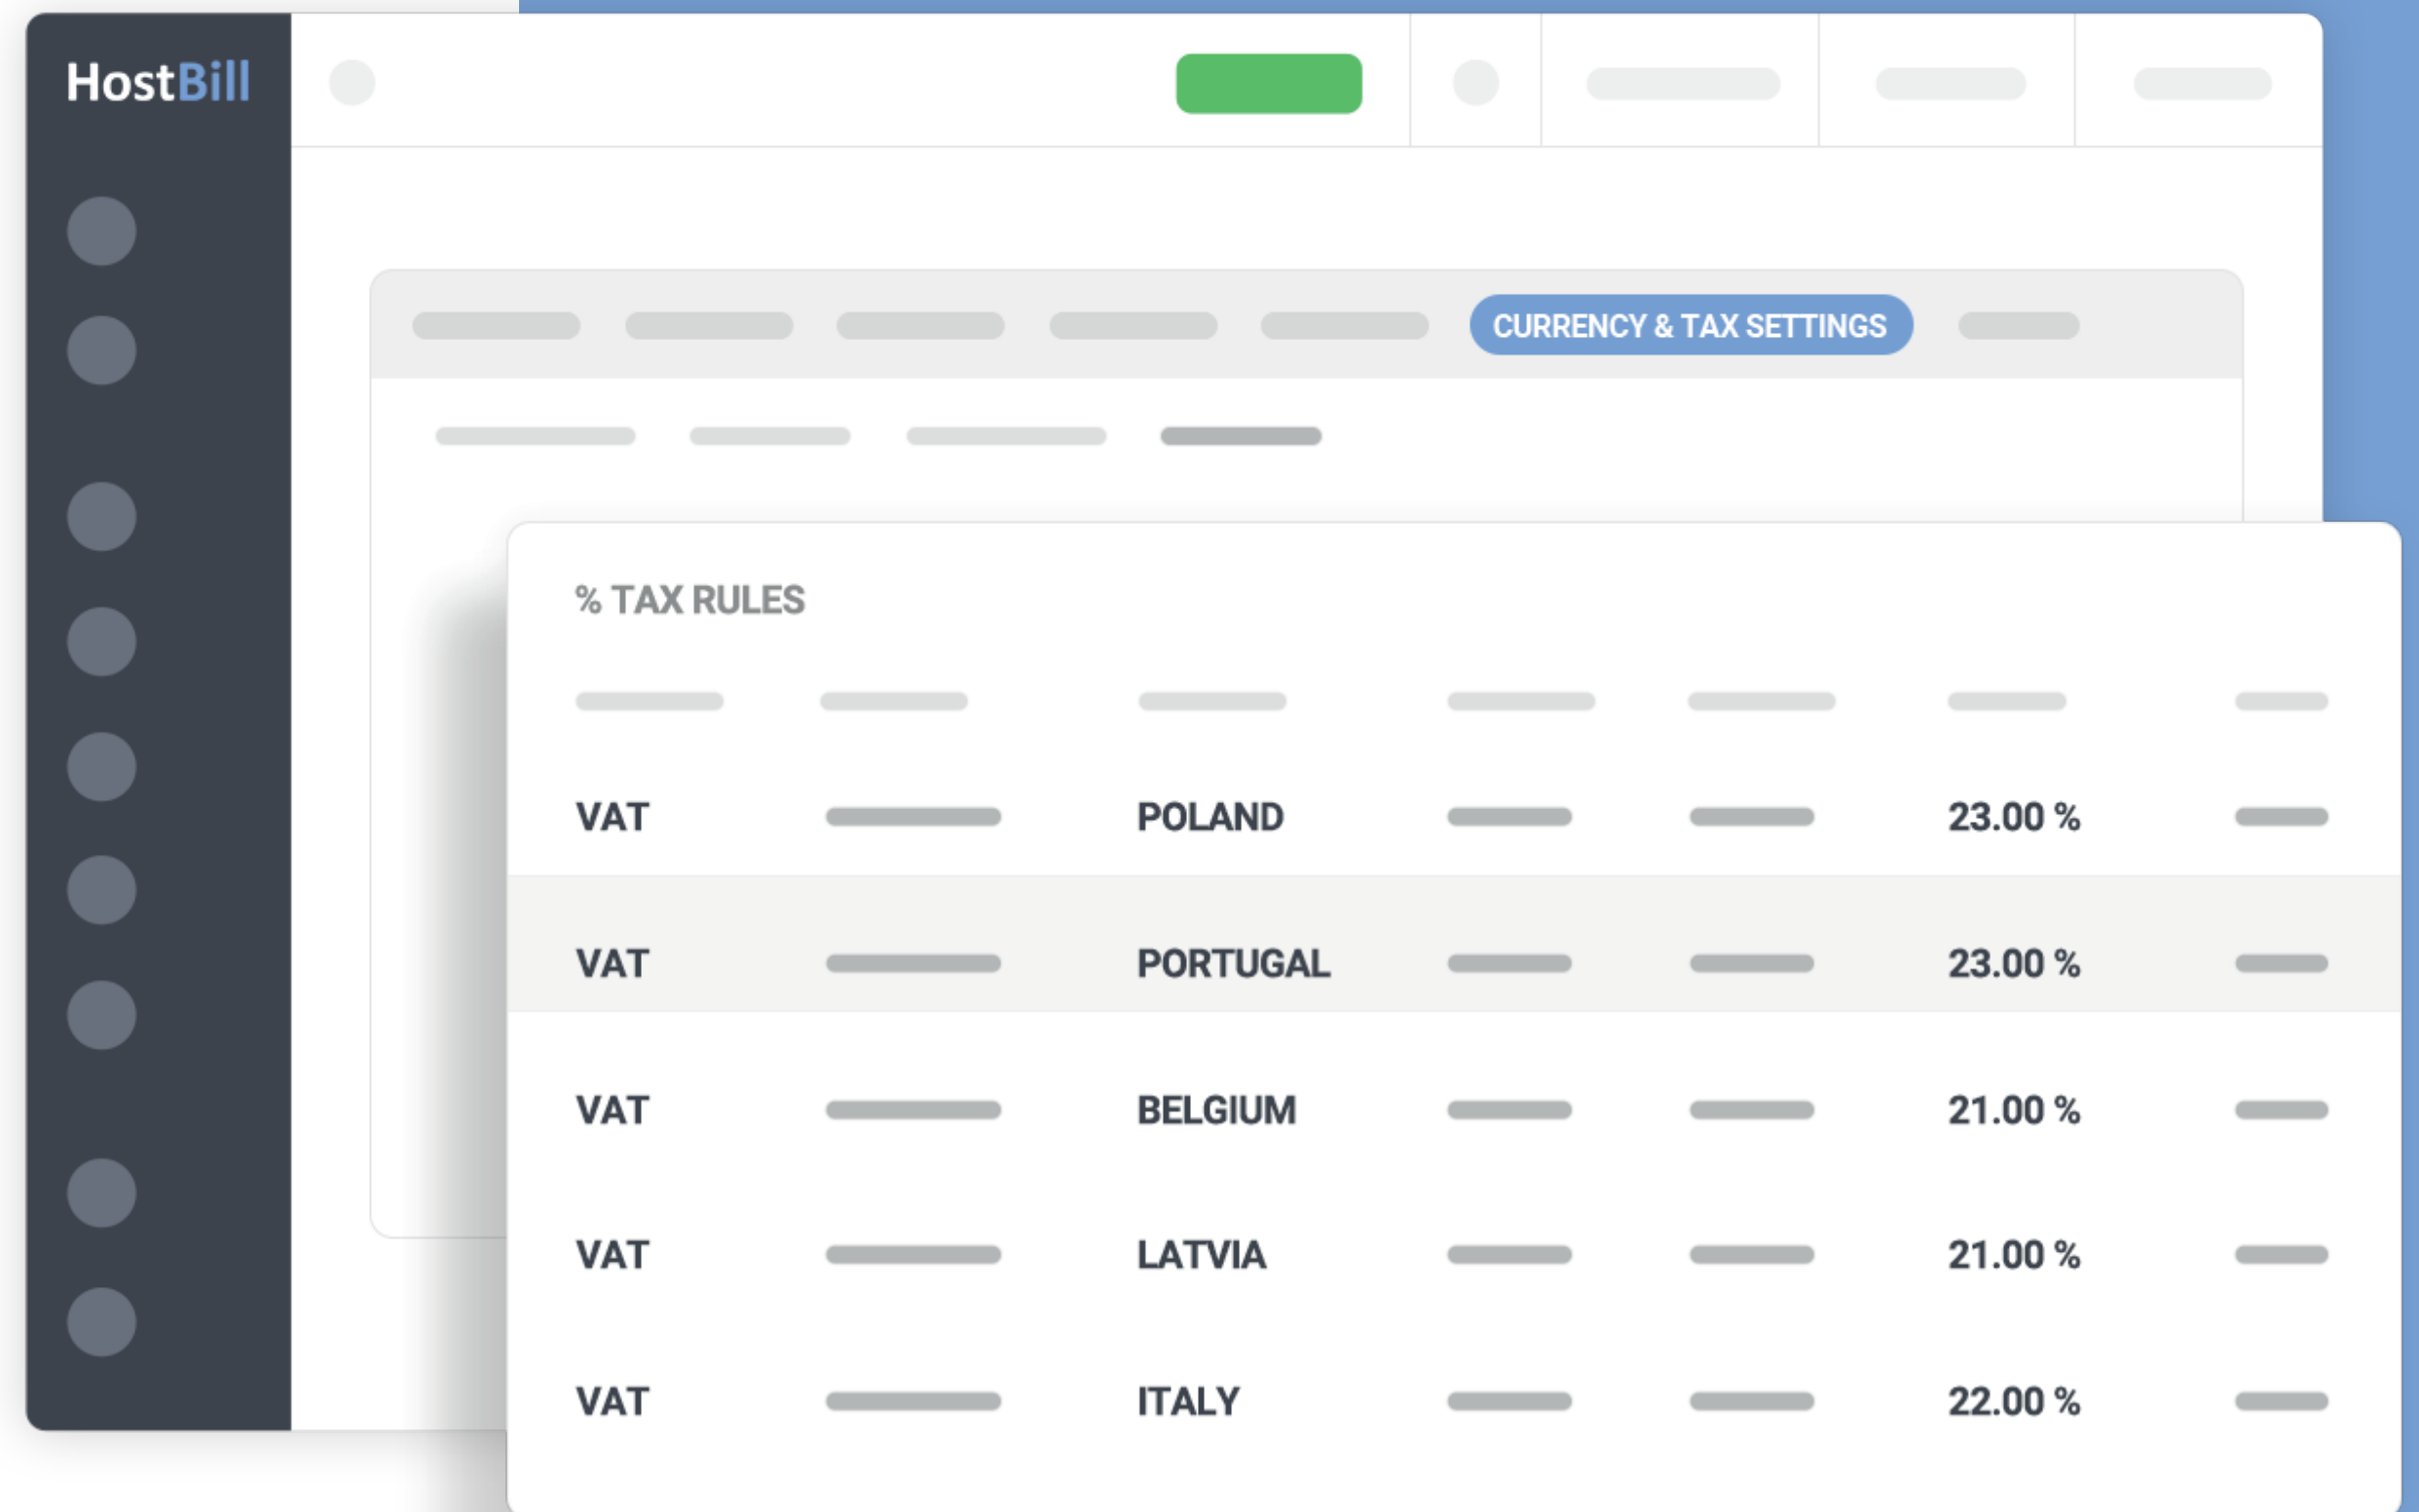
HostBill

CURRENCY & TAX SETTINGS

% TAX RULES

| | | | | | | |
|---|---|---|---|---|---|---|
| VAT | | POLAND | | | 23.00 % | |
| VAT | | PORTUGAL | | | 23.00 % | |
| VAT | | BELGIUM | | | 21.00 % | |
| VAT | | LATVIA | | | 21.00 % | |
| VAT | | ITALY | | | 22.00 % | |